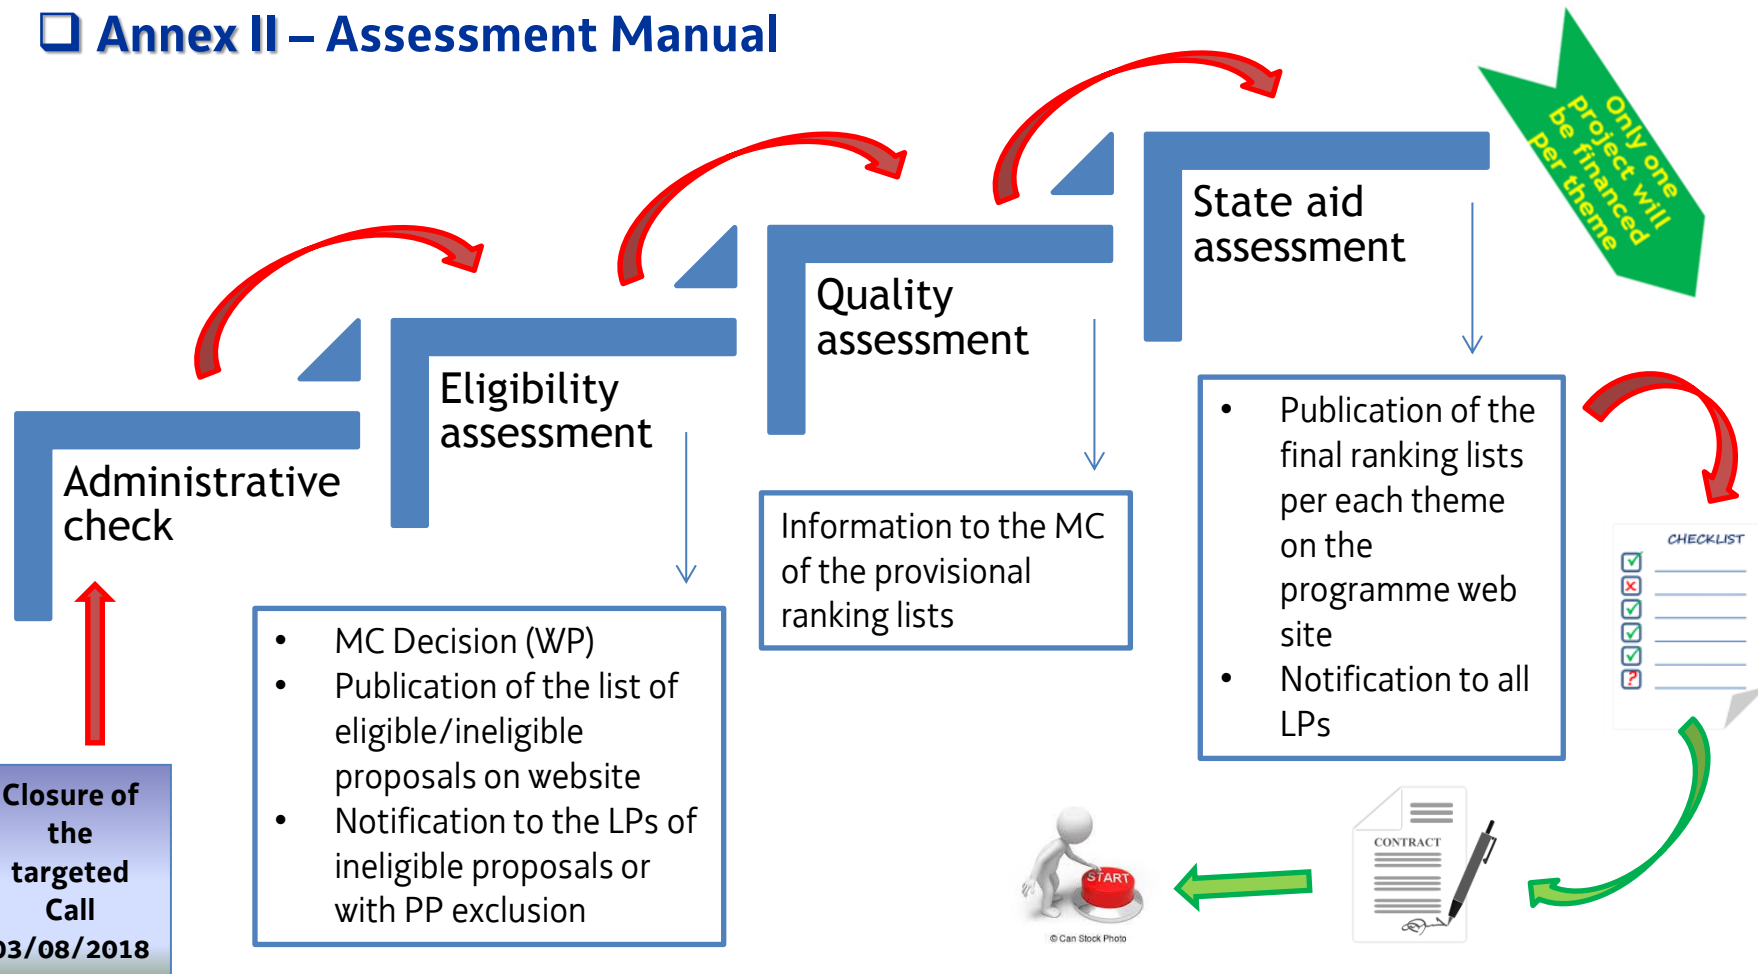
❑ Annex II – Assessment Manual

Only one project will be financed per theme

Administrative check

Eligibility assessment

Quality assessment

State aid assessment

Closure of the targeted Call 03/08/2018

• MC Decision (WP)
• Publication of the list of eligible/ineligible proposals on website
• Notification to the LPs of ineligible proposals or with PP exclusion

Information to the MC of the provisional ranking lists

• Publication of the final ranking lists per each theme on the programme web site
• Notification to all LPs

CHECKLIST

CONTRACT

START

© Can Stock Photo